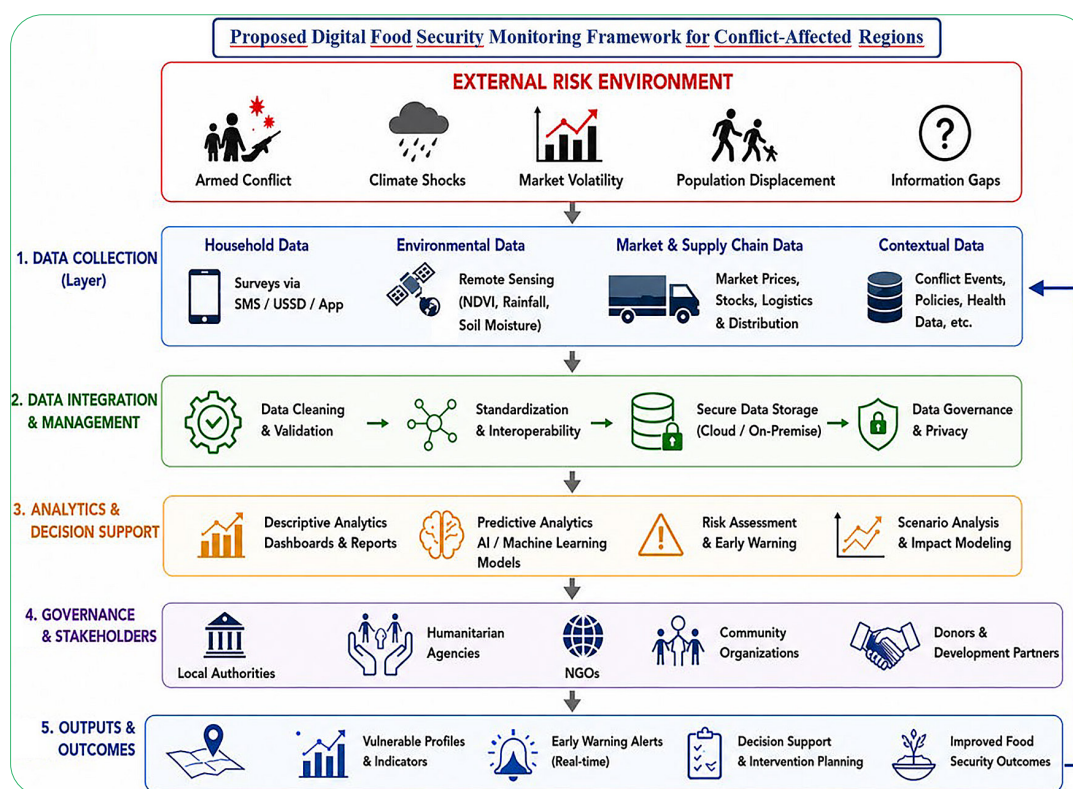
Proposed Digital Food Security Monitoring Framework for Conflict-Affected Regions

EXTERNAL RISK ENVIRONMENT

Armed Conflict
Climate Shocks
Market Volatility
Population Displacement
Information Gaps

1. DATA COLLECTION (Layer)

Household Data
Surveys via SMS / USSD / App

Environmental Data
Remote Sensing (NDVI, Rainfall, Soil Moisture)

Market & Supply Chain Data
Market Prices, Stocks, Logistics & Distribution

Contextual Data
Conflict Events, Policies, Health Data, etc.

2. DATA INTEGRATION & MANAGEMENT

Data Cleaning & Validation
Standardization & Interoperability
Secure Data Storage (Cloud / On-Premise)
Data Governance & Privacy

3. ANALYTICS & DECISION SUPPORT

Descriptive Analytics Dashboards & Reports
Predictive Analytics AI / Machine Learning Models
Risk Assessment & Early Warning
Scenario Analysis & Impact Modeling

4. GOVERNANCE & STAKEHOLDERS

Local Authorities
Humanitarian Agencies
NGOs
Community Organizations
Donors & Development Partners

5. OUTPUTS & OUTCOMES

Vulnerable Profiles & Indicators
Early Warning Alerts (Real-time)
Decision Support & Intervention Planning
Improved Food Security Outcomes